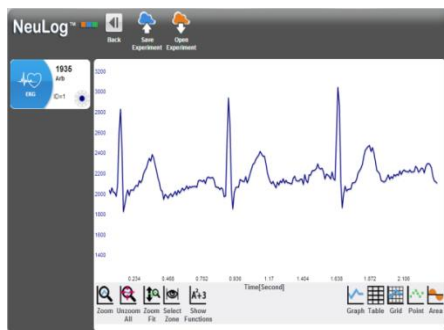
NeuLog™

Back

Save Experiment

Open Experiment

1936

Arb

ECG

ID=1

3200

3000

2800

2600

2400

2200

2000

1800

1600

1400

0.234

0.468

0.702

0.936

1.17

1.404

1.638

1.872

2.106

Time[Second]

Zoom

Unzoom All

Zoom Fit

Select Zone

Show Functions

Graph

Table

Grid

Point

Area